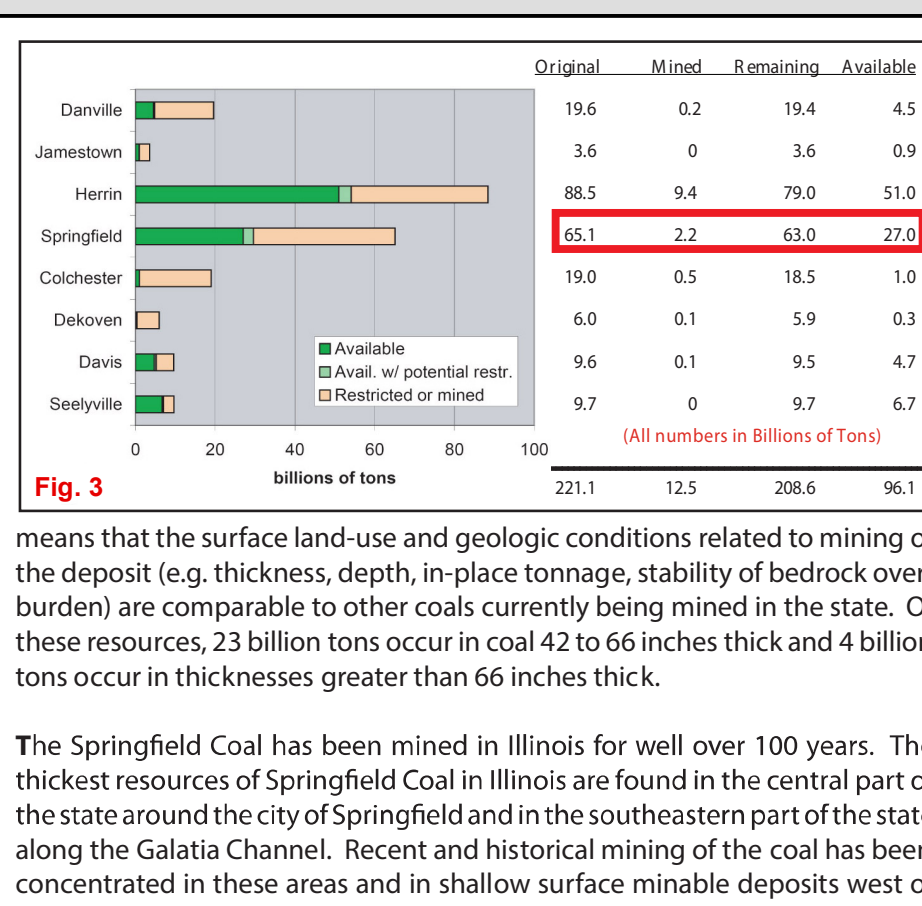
Danville
Jamestown
Herrin
Springfield
Colchester
Dekoven
Davis
Seelyville

Available
Avail. w/ potential restr.
Restricted or mined

0 20 40 60 80 100
billions of tons

Fig. 3

| Original | Mined | Remaining | Available |
|---|---|---|---|
| 19.6 | 0.2 | 19.4 | 4.5 |
| 3.6 | 0 | 3.6 | 0.9 |
| 88.5 | 9.4 | 79.0 | 51.0 |
| 65.1 | 2.2 | 63.0 | 27.0 |
| 19.0 | 0.5 | 18.5 | 1.0 |
| 6.0 | 0.1 | 5.9 | 0.3 |
| 9.6 | 0.1 | 9.5 | 4.7 |
| 9.7 | 0 | 9.7 | 6.7 |
| 221.1 | 12.5 | 208.6 | 96.1 |

(All numbers in Billions of Tons)

means that the surface land-use and geologic conditions related to mining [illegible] the deposit (e.g. thickness, depth, in-place tonnage, stability of bedrock over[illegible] burden) are comparable to other coals currently being mined in the state. O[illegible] these resources, 23 billion tons occur in coal 42 to 66 inches thick and 4 billio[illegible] tons occur in thicknesses greater than 66 inches thick.

The Springfield Coal has been mined in Illinois for well over 100 years. Th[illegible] thickest resources of Springfield Coal in Illinois are found in the central part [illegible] the state around the city of Springfield and in the southeastern part of the stat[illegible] along the Galatia Channel. Recent and historical mining of the coal has bee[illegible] concentrated in these areas and in shallow surface minable deposits west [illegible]